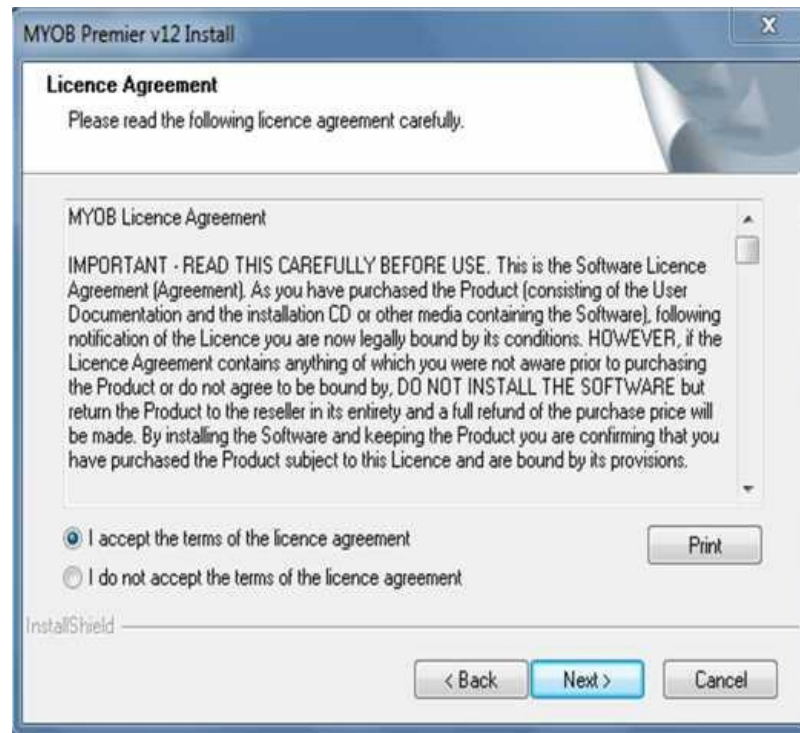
MYOB Premier v12 Install

Licence Agreement

Please read the following licence agreement carefully.

MYOB Licence Agreement

IMPORTANT - READ THIS CAREFULLY BEFORE USE. This is the Software Licence Agreement (Agreement). As you have purchased the Product (consisting of the User Documentation and the installation CD or other media containing the Software), following notification of the Licence you are now legally bound by its conditions. HOWEVER, if the Licence Agreement contains anything of which you were not aware prior to purchasing the Product or do not agree to be bound by, DO NOT INSTALL THE SOFTWARE but return the Product to the reseller in its entirety and a full refund of the purchase price will be made. By installing the Software and keeping the Product you are confirming that you have purchased the Product subject to this Licence and are bound by its provisions.

I accept the terms of the licence agreement

I do not accept the terms of the licence agreement

Print

InstallShield

< Back

Next >

Cancel